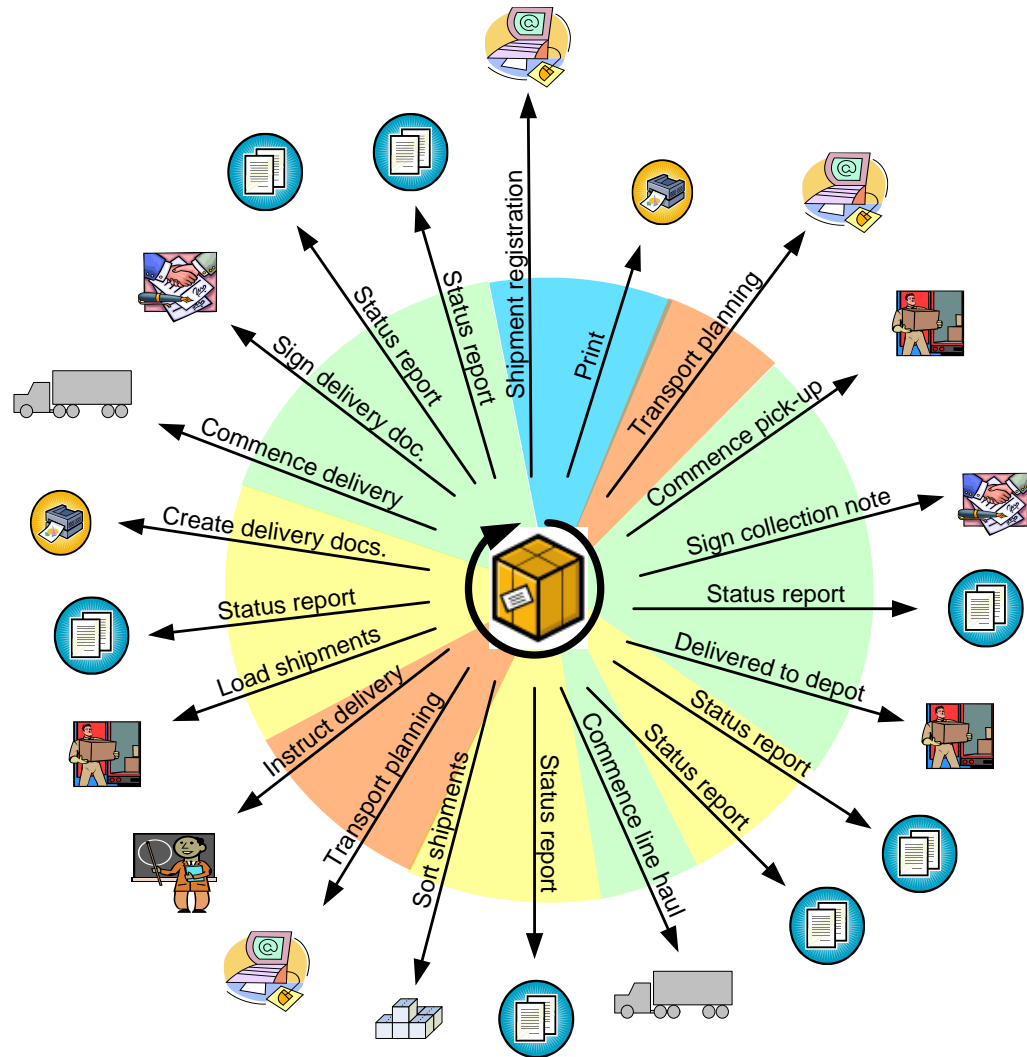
Shipment registration
Print
Transport planning
Commence pick-up
Sign collection note
Status report
Delivered to depot
Status report
Status report
Commence line haul
Status report
Sort shipments
Transport planning
Instruct delivery
Load shipments
Status report
Create delivery docs.
Commence delivery
Sign delivery doc.
Status report
Status report